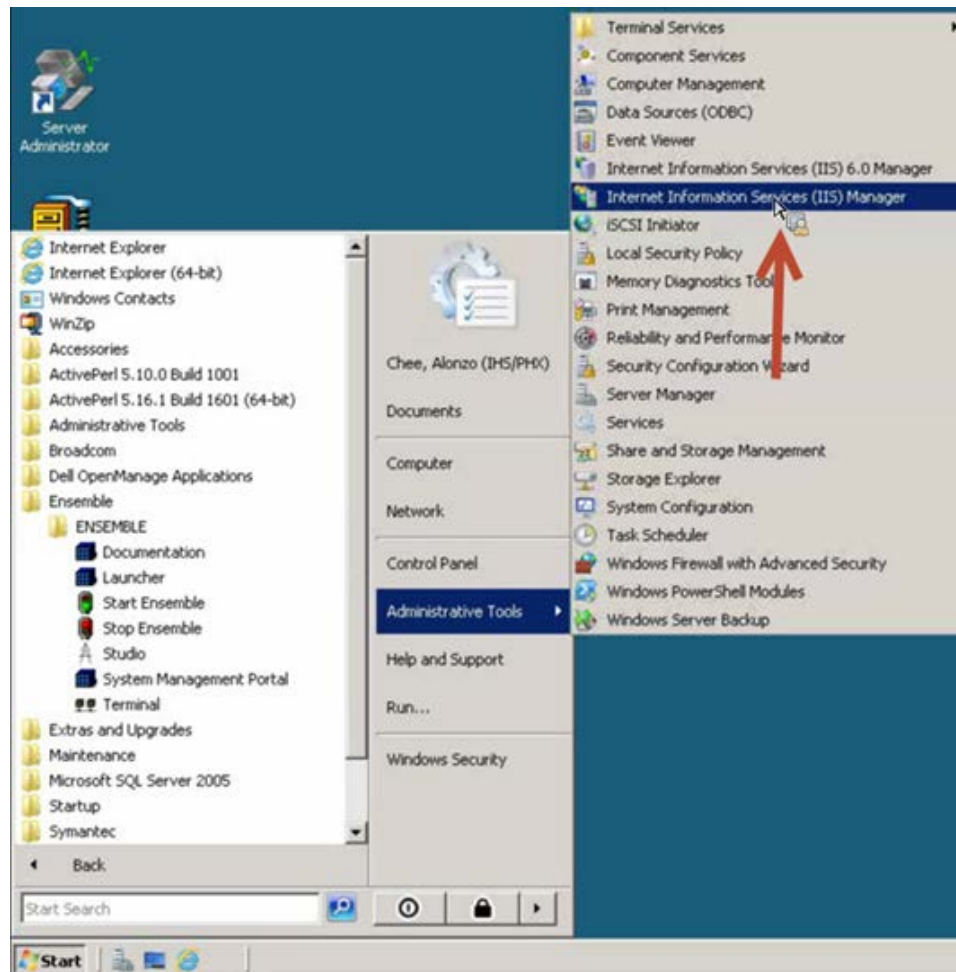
Server Administrator

Internet Explorer
Internet Explorer (64-bit)
Windows Contacts
WinZip
Accessories
ActivePerl 5.10.0 Build 1001
ActivePerl 5.16.1 Build 1601 (64-bit)
Administrative Tools
Broadcom
Dell OpenManage Applications
Ensemble
ENSEMBLE
Documentation
Launcher
Start Ensemble
Stop Ensemble
Studio
System Management Portal
Terminal
Extras and Upgrades
Maintenance
Microsoft SQL Server 2005
Startup
Symantec
Back
Start Search

Chee, Alonzo (IHS/PHX)
Documents
Computer
Network
Control Panel
Administrative Tools
Help and Support
Run...
Windows Security

Terminal Services
Component Services
Computer Management
Data Sources (ODBC)
Event Viewer
Internet Information Services (IIS) 6.0 Manager
Internet Information Services (IIS) Manager
iSCSI Initiator
Local Security Policy
Memory Diagnostics Tool
Print Management
Reliability and Performance Monitor
Security Configuration Wizard
Server Manager
Services
Share and Storage Management
Storage Explorer
System Configuration
Task Scheduler
Windows Firewall with Advanced Security
Windows PowerShell Modules
Windows Server Backup

Start